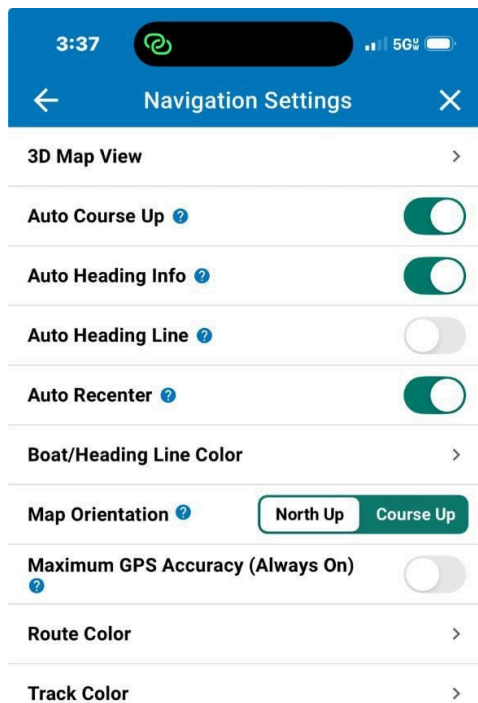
3:37

5G

Navigation Settings

3D Map View

Auto Course Up

Auto Heading Info

Auto Heading Line

Auto Recenter

Boat/Heading Line Color

Map Orientation

North Up

Course Up

Maximum GPS Accuracy (Always On)

Route Color

Track Color